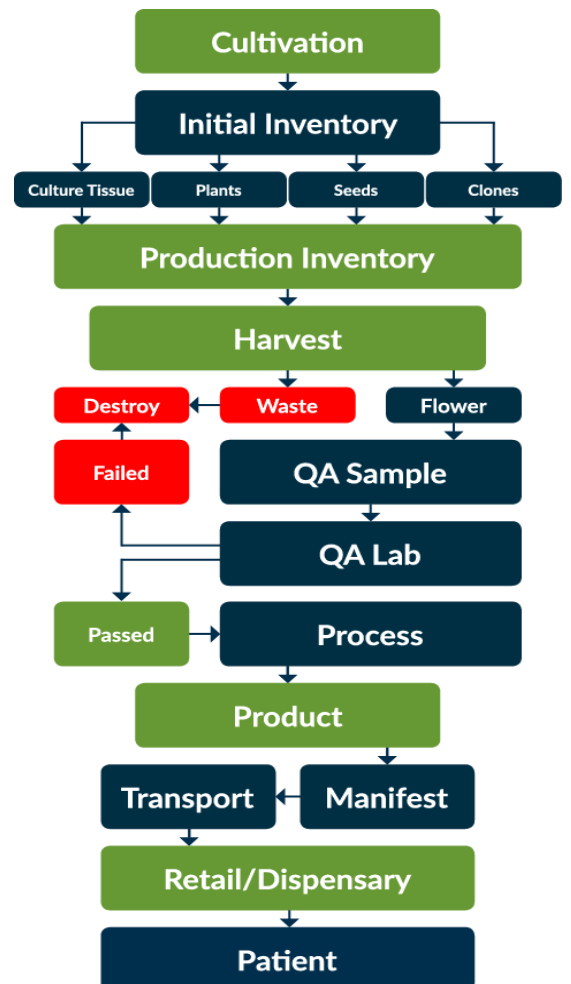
Cultivation

Initial Inventory

Culture Tissue

Plants

Seeds

Clones

Production Inventory

Harvest

Destroy

Waste

Flower

Failed

QA Sample

QA Lab

Passed

Process

Product

Transport

Manifest

Retail/Dispensary

Patient